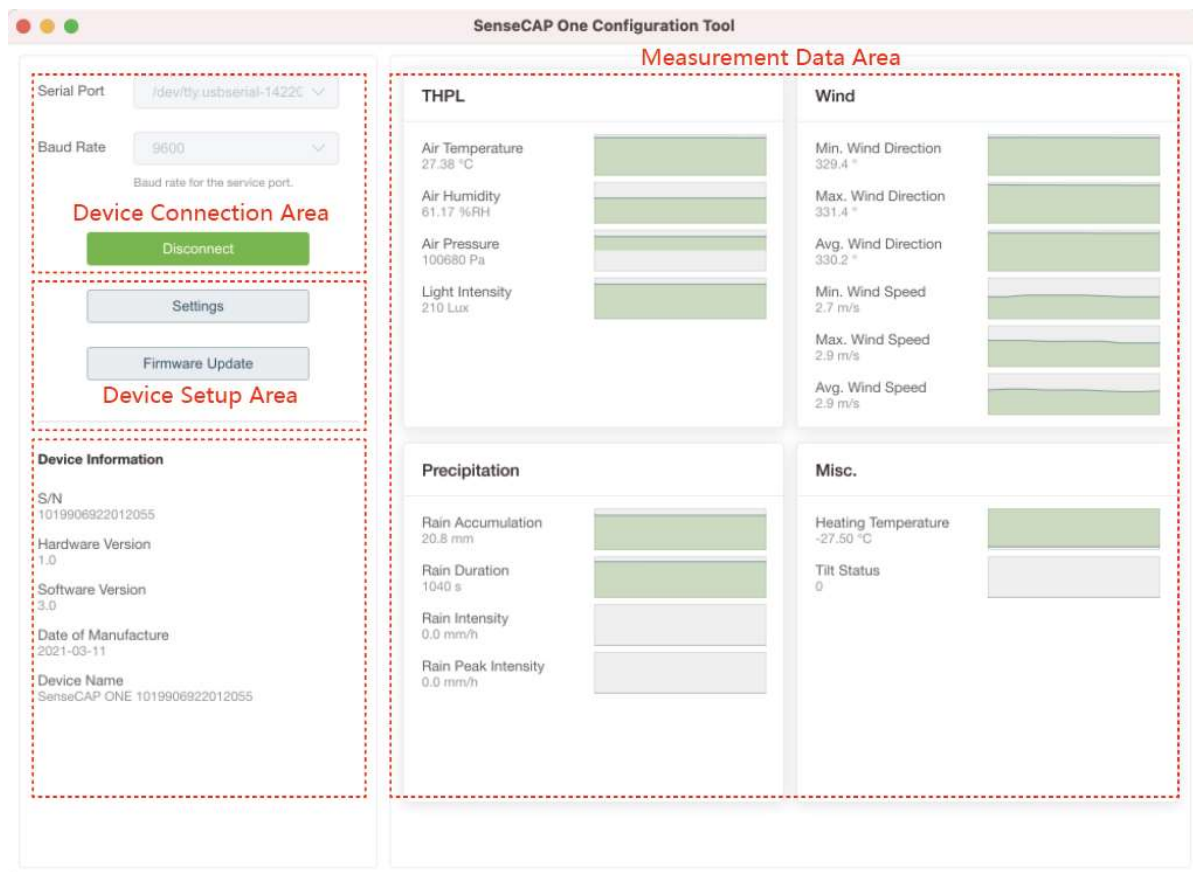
SenseCAP One Configuration Tool

Serial Port /dev/tty.usbserial-1422C

Baud Rate 9600

Baud rate for the service port.

Device Connection Area

Disconnect

Settings

Firmware Update

Device Setup Area

Device Information

S/N
1019906922012055

Hardware Version
1.0

Software Version
3.0

Date of Manufacture
2021-03-11

Device Name
SenseCAP ONE 1019906922012055

Measurement Data Area

THPL

Air Temperature
27.38 °C

Air Humidity
61.17 %RH

Air Pressure
100680 Pa

Light Intensity
210 Lux

Wind

Min. Wind Direction
329.4 °

Max. Wind Direction
331.4 °

Avg. Wind Direction
330.2 °

Min. Wind Speed
2.7 m/s

Max. Wind Speed
2.9 m/s

Avg. Wind Speed
2.9 m/s

Precipitation

Rain Accumulation
20.8 mm

Rain Duration
1040 s

Rain Intensity
0.0 mm/h

Rain Peak Intensity
0.0 mm/h

Misc.

Heating Temperature
-27.50 °C

Tilt Status
0